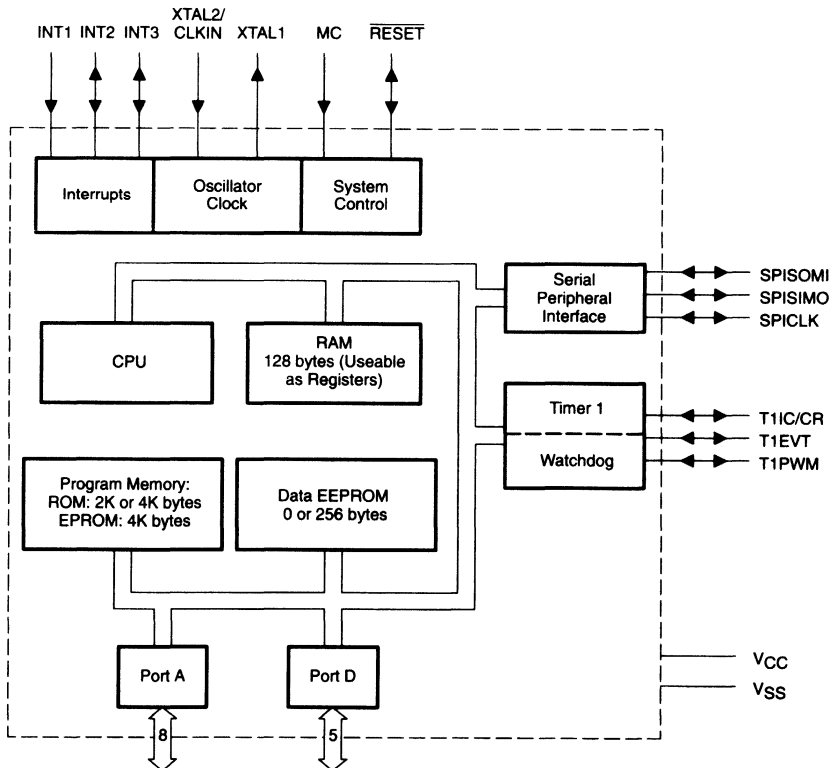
INT1 INT2 INT3 XTAL2/ CLKIN XTAL1 MC $\overline{\text{RESET}}$

Interrupts

Oscillator Clock

System Control

Serial Peripheral Interface

SPISOMI
SPISIMO
SPICLK

CPU

RAM 128 bytes (Useable as Registers)

Timer 1

Watchdog

T1IC/CR
T1EVT
T1PWM

Program Memory: ROM: 2K or 4K bytes EPROM: 4K bytes

Data EEPROM 0 or 256 bytes

Port A

Port D

$V_{CC}$
$V_{SS}$

8

5